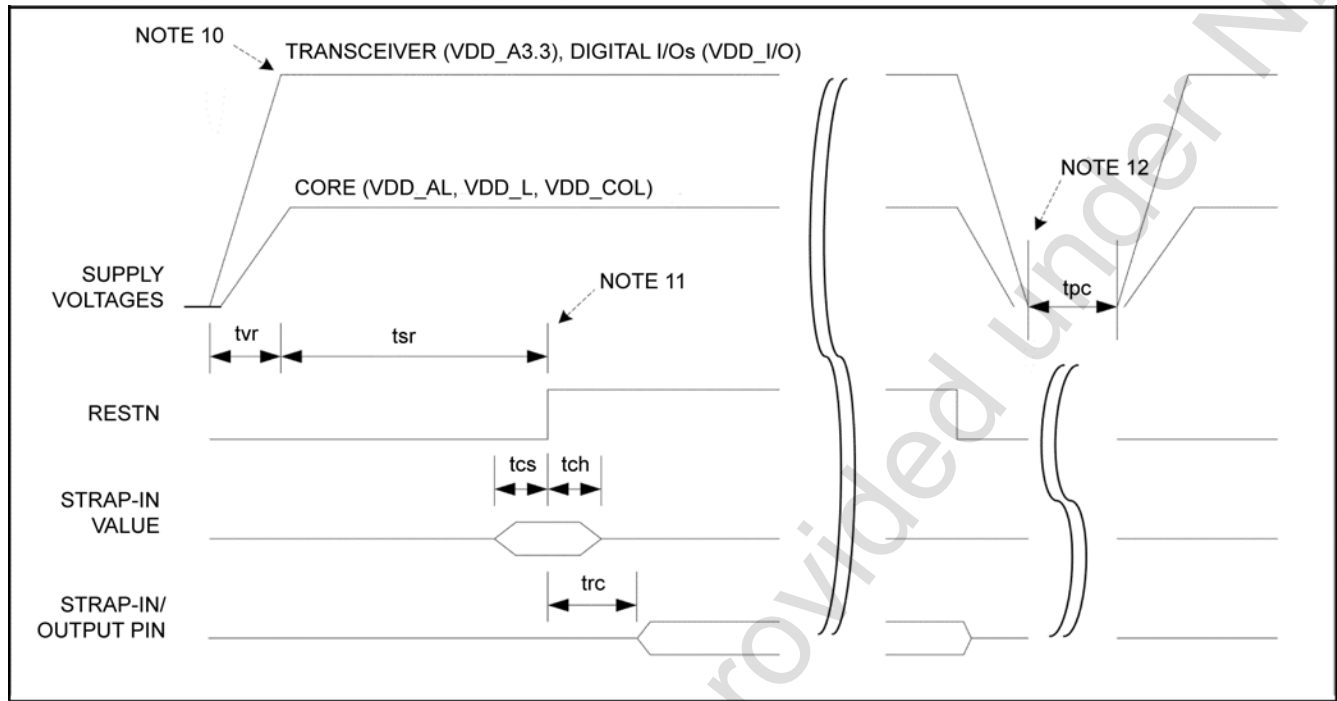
NOTE 10

TRANSCEIVER (VDD_A3.3), DIGITAL I/Os (VDD_I/O)

CORE (VDD_AL, VDD_L, VDD_COL)

SUPPLY VOLTAGES

NOTE 11

tvr

tsr

NOTE 12

tpc

RESTN

tcs

tch

STRAP-IN VALUE

trc

STRAP-IN/ OUTPUT PIN

rovided under N